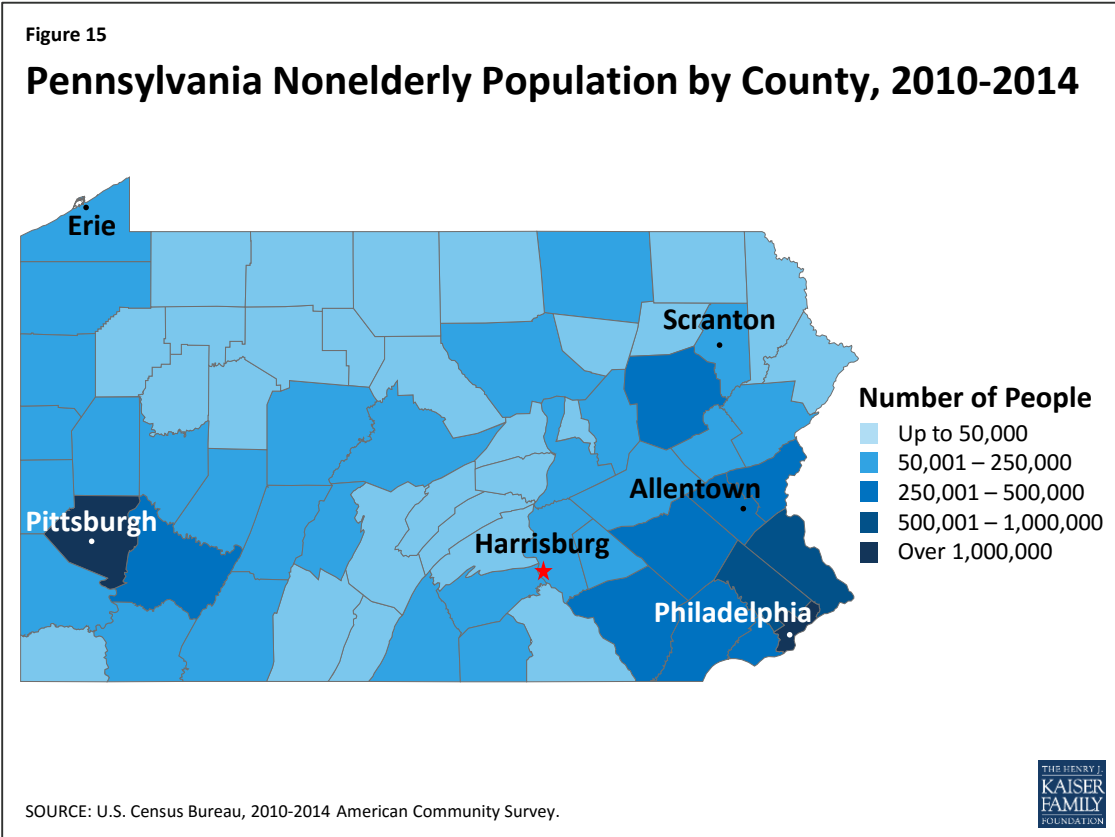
Figure 15

Pennsylvania Nonelderly Population by County, 2010-2014

Erie

Scranton

Allentown

Pittsburgh

Harrisburg

Philadelphia

Number of People

Up to 50,000

50,001 – 250,000

250,001 – 500,000

500,001 – 1,000,000

Over 1,000,000

SOURCE: U.S. Census Bureau, 2010-2014 American Community Survey.

THE HENRY J. KAISER FAMILY FOUNDATION